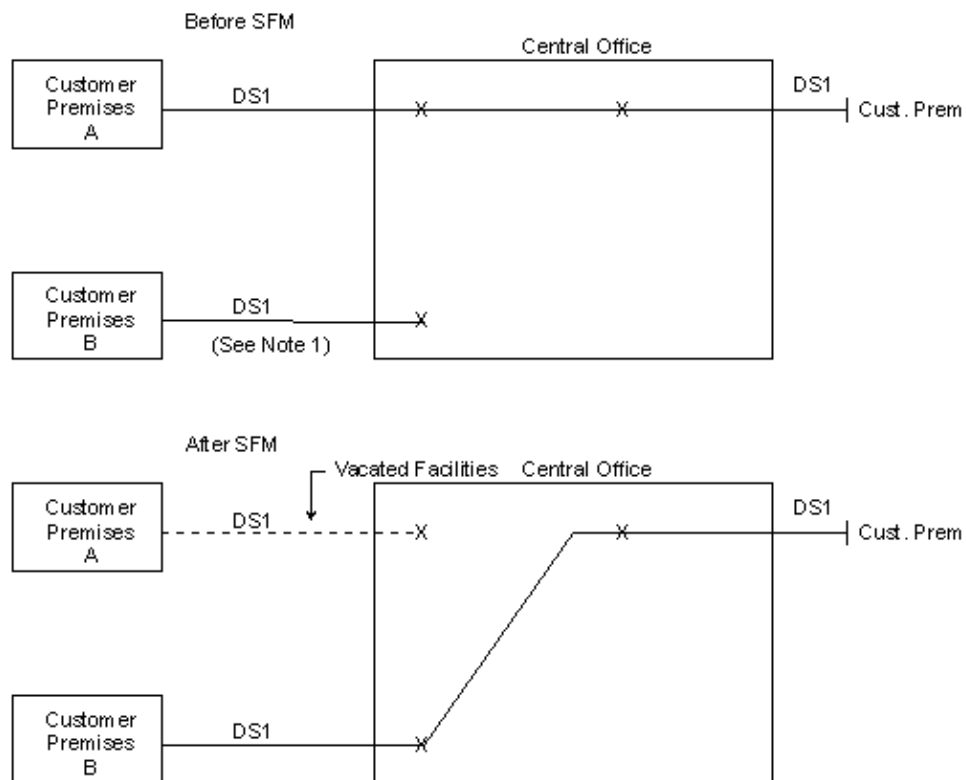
Before SFM

Central Office

Customer Premises A

DS1

DS1

Cust. Prem

Customer Premises B

DS1

(See Note 1)

After SFM

Vacated Facilities

Central Office

Customer Premises A

DS1

DS1

Cust. Prem

Customer Premises B

DS1